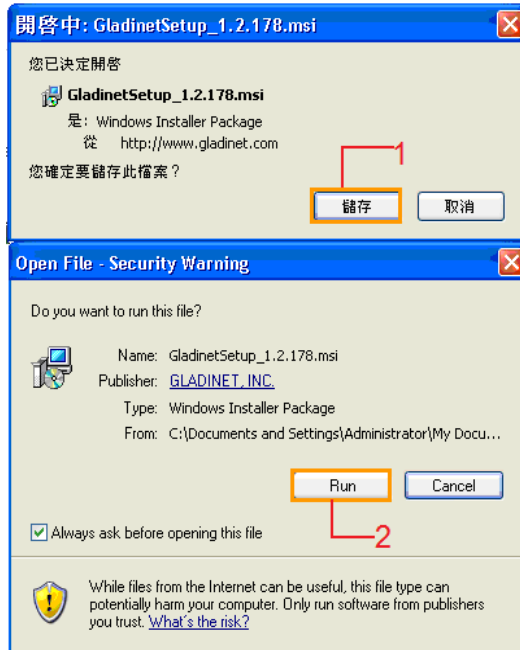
開啓中: GladinetSetup_1.2.178.msi

您已決定開啓

GladinetSetup_1.2.178.msi

是: Windows Installer Package

從 http://www.gladinet.com

您確定要儲存此檔案?

1

儲存

取消

Open File - Security Warning

Do you want to run this file?

Name: GladinetSetup_1.2.178.msi

Publisher: GLADINET, INC.

Type: Windows Installer Package

From: C:\Documents and Settings\Administrator\My Docu...

Run

Cancel

2

Always ask before opening this file

While files from the Internet can be useful, this file type can potentially harm your computer. Only run software from publishers you trust. What's the risk?